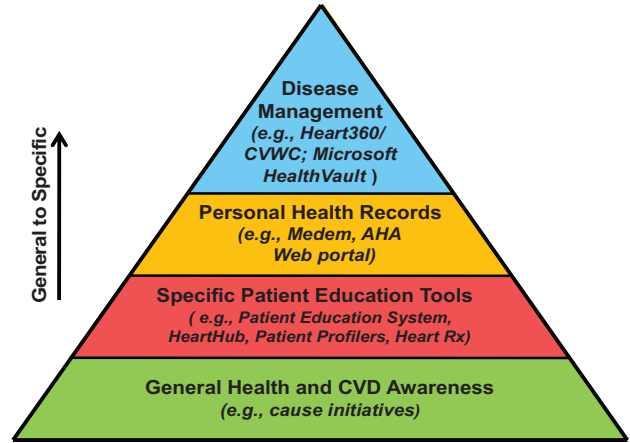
General to Specific

Disease Management
(e.g., Heart360/ CVWC; Microsoft HealthVault )

Personal Health Records
(e.g., Medem, AHA Web portal)

Specific Patient Education Tools
( e.g., Patient Education System, HeartHub, Patient Profilers, Heart Rx)

General Health and CVD Awareness
(e.g., cause initiatives)